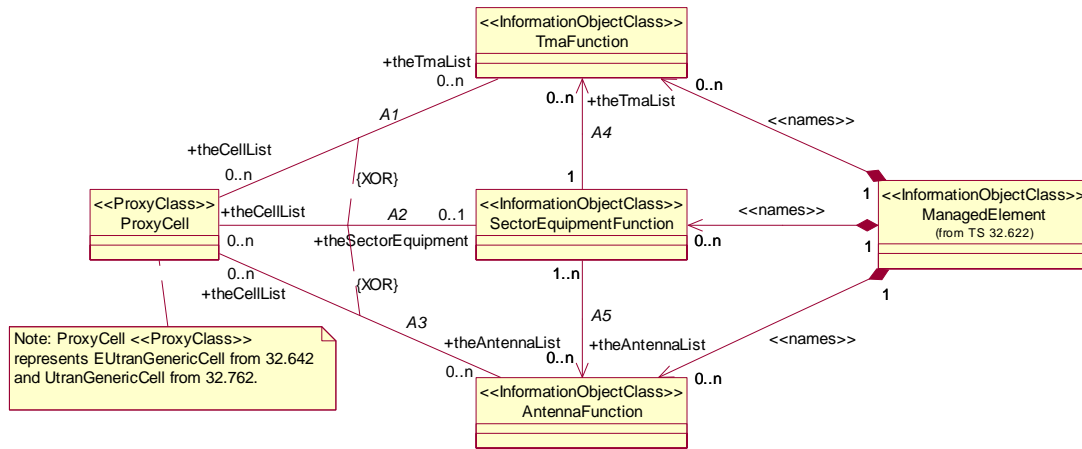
<<InformationObjectClass>>
TmaFunction

+theTmaList
0..n

0..n
+theTmaList

0..n

<<names>>

A1

A4

+theCellList
0..n

{XOR}

1

1

<<ProxyClass>>
ProxyCell

+theCellList

A2

0..1

<<InformationObjectClass>>
SectorEquipmentFunction

<<names>>

<<InformationObjectClass>>
ManagedElement
(from TS 32.622)

0..n

+theSectorEquipment

0..n

1

0..n
+theCellList

{XOR}

1..n

1

A3

A5

Note: ProxyCell <<ProxyClass>> represents EUtranGenericCell from 32.642 and UtranGenericCell from 32.762.

+theAntennaList

0..n

+theAntennaList

<<names>>

0..n

0..n

<<InformationObjectClass>>
AntennaFunction